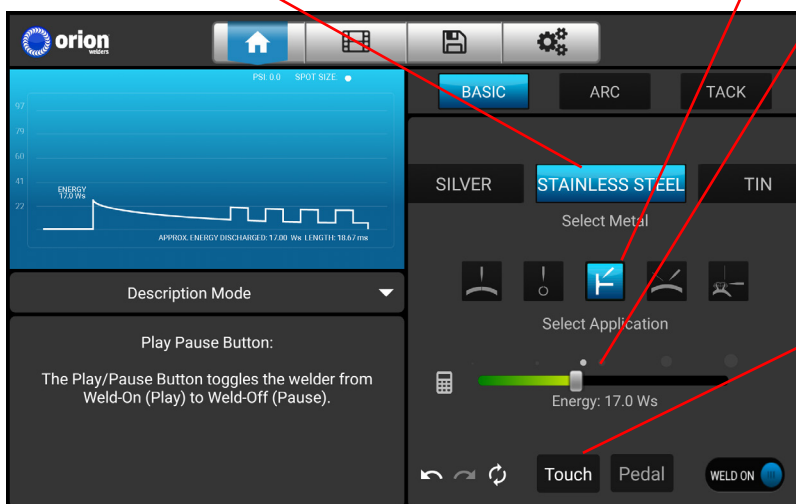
orion welders

PSI: 0.0 SPOT SIZE

97
79
60
41
22

ENERGY
17.0 Ws

APPROX. ENERGY DISCHARGED: 17.00 Ws LENGTH: 18.67 ms

Description Mode

Play Pause Button:

The Play/Pause Button toggles the welder from Weld-On (Play) to Weld-Off (Pause).

BASIC
ARC
TACK

SILVER
STAINLESS STEEL
TIN

Select Metal

Select Application

Energy: 17.0 Ws

Touch
Pedal
WELD ON